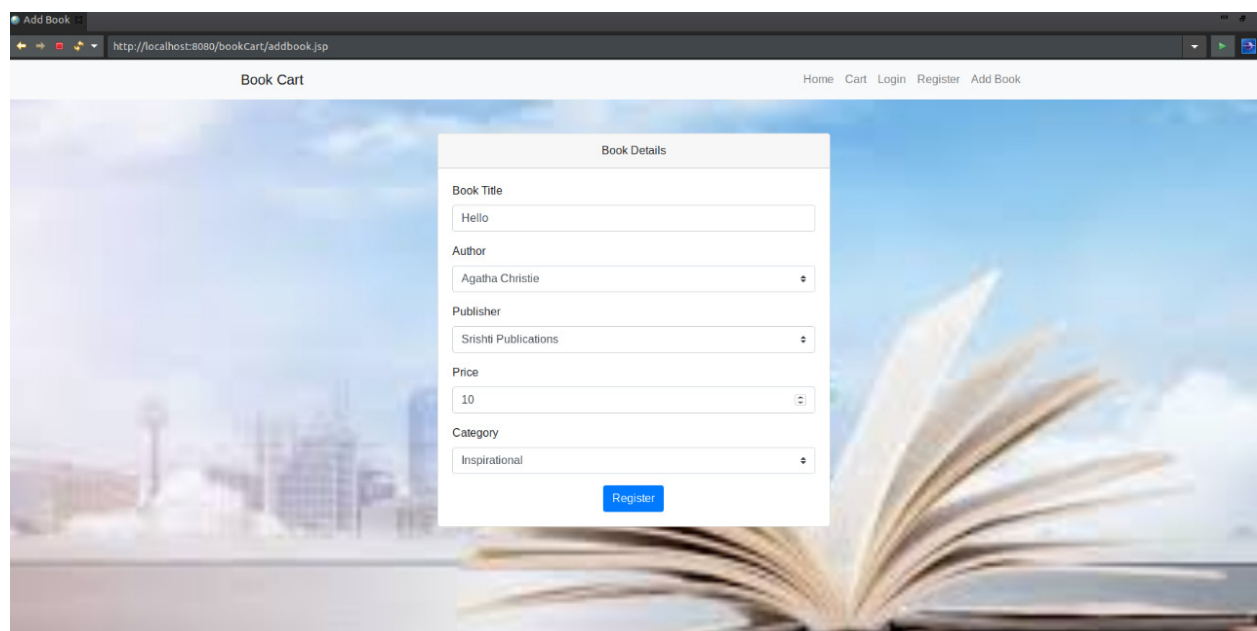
Add Book

http://localhost:8080/bookCart/addbook.jsp

Book Cart

Home Cart Login Register Add Book

Book Details

Book Title

Hello

Author

Agatha Christie

Publisher

Srishti Publications

Price

10

Category

Inspirational

Register